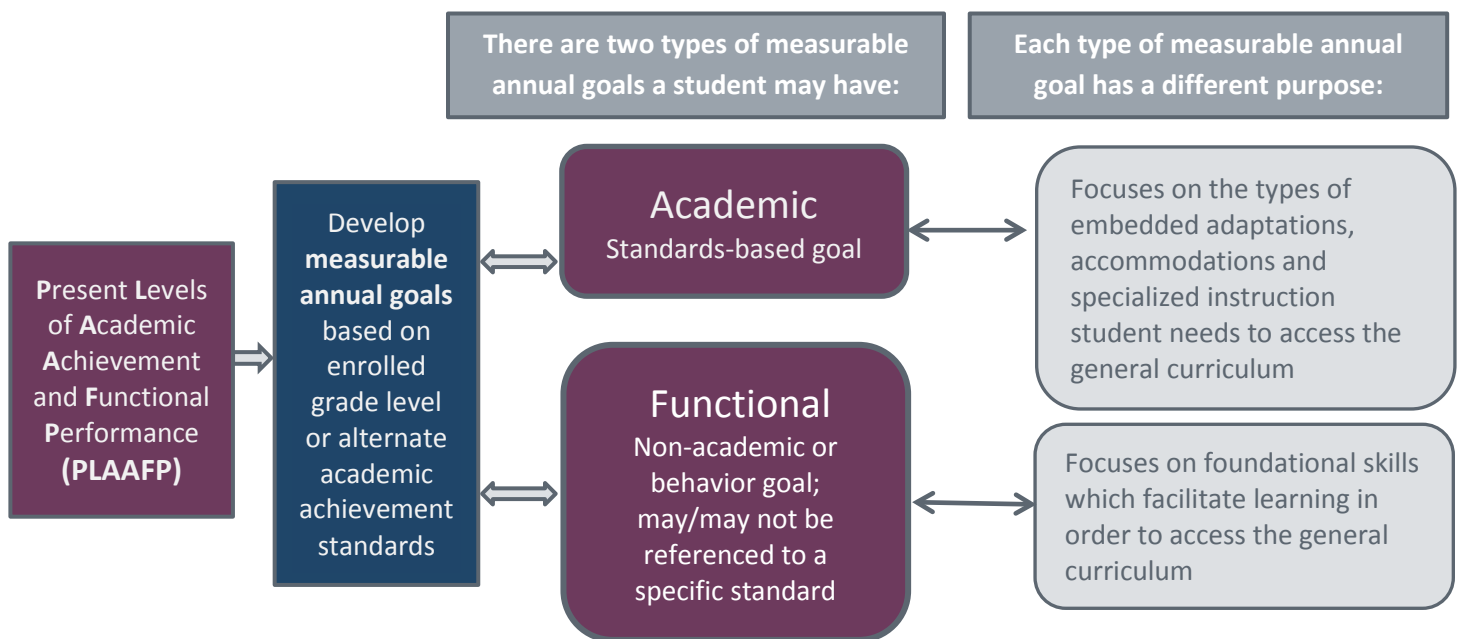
There are two types of measurable annual goals a student may have:

Each type of measurable annual goal has a different purpose:

Present Levels of Academic Achievement and Functional Performance (PLAAFP)

Develop measurable annual goals based on enrolled grade level or alternate academic achievement standards

Academic
Standards-based goal

Focuses on the types of embedded adaptations, accommodations and specialized instruction student needs to access the general curriculum

Functional
Non-academic or behavior goal; may/may not be referenced to a specific standard

Focuses on foundational skills which facilitate learning in order to access the general curriculum